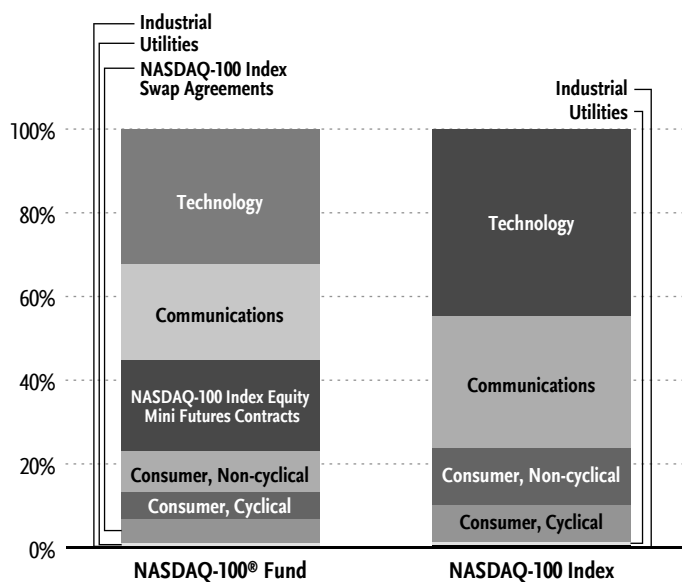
Industrial
Utilities
NASDAQ-100 Index Swap Agreements

Industrial
Utilities

100%
80%
60%
40%
20%
0%

Technology
Communications
NASDAQ-100 Index Equity Mini Futures Contracts
Consumer, Non-cyclical
Consumer, Cyclical

Technology
Communications
Consumer, Non-cyclical
Consumer, Cyclical

NASDAQ-100® Fund
NASDAQ-100 Index